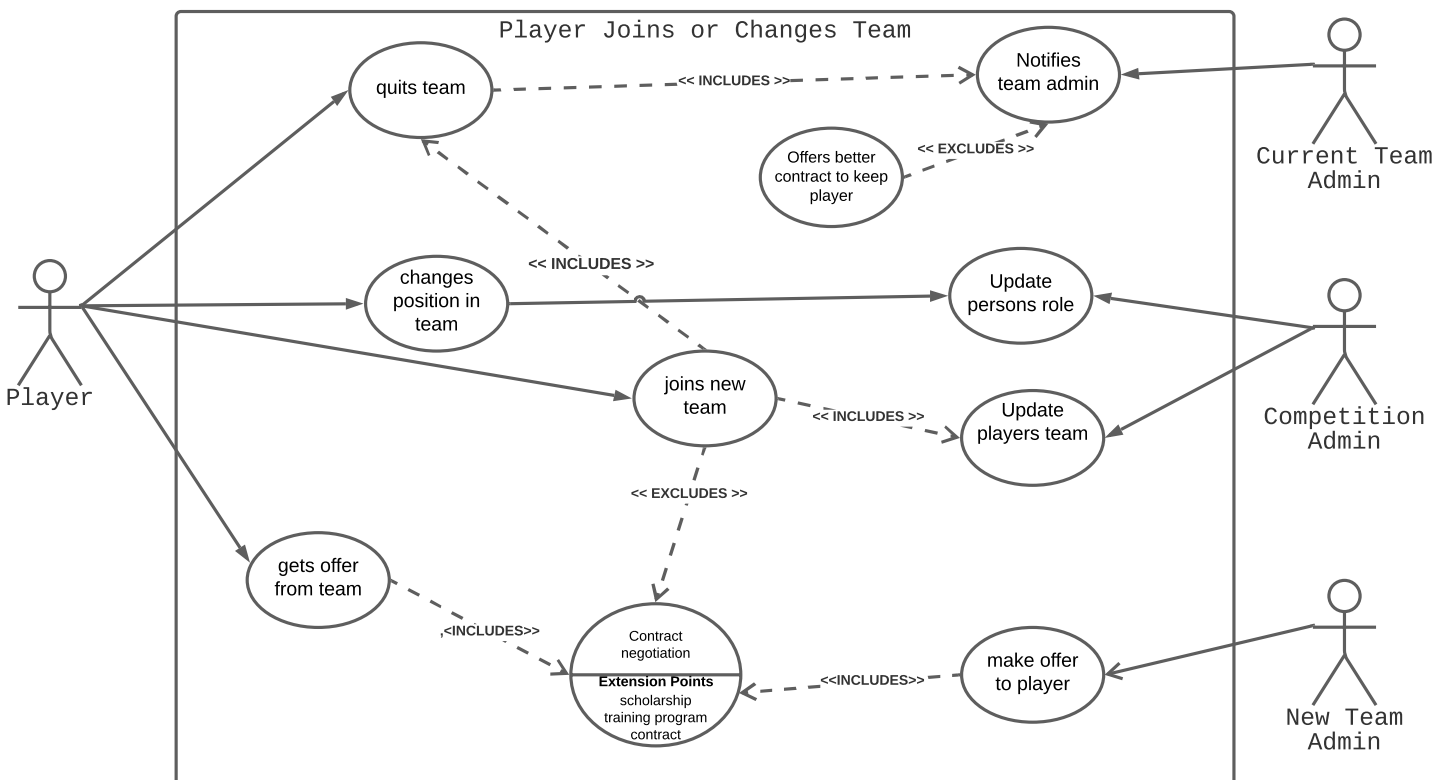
Player Joins or Changes Team

quits team

<< INCLUDES >>

Notifies team admin

Current Team Admin

Offers better contract to keep player

<< EXCLUDES >>

<< INCLUDES >>

Player

changes position in team

Update persons role

Competition Admin

joins new team

<< INCLUDES >>

Update players team

<< EXCLUDES >>

gets offer from team

,<INCLUDES>>

Contract negotiation

Extension Points
scholarship
training program
contract

<<INCLUDES>>

make offer to player

New Team Admin